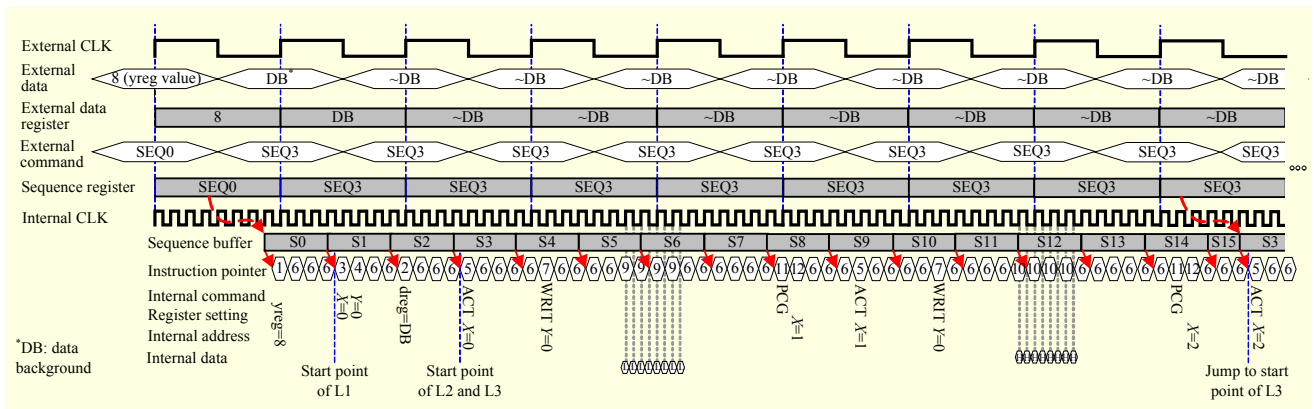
External CLK
External data
8 (yreg value)
DB*
~DB
~DB
~DB
~DB
~DB
~DB
~DB
~DB
External data register
8
DB
~DB
~DB
~DB
~DB
~DB
~DB
~DB
~DB
External command
SEQ0
SEQ3
SEQ3
SEQ3
SEQ3
SEQ3
SEQ3
SEQ3
SEQ3
SEQ3
Sequence register
SEQ0
SEQ3
SEQ3
SEQ3
SEQ3
SEQ3
SEQ3
SEQ3
SEQ3
Internal CLK
Sequence buffer
S0
S1
S2
S3
S4
S5
S6
S7
S8
S9
S10
S11
S12
S13
S14
S15
S3
Instruction pointer
1 6 6 6 3 4 6 6 2 6 6 6 5 6 6 6 7 6 6 6 9 9 9 9 6 6 6 6 6 11 12 6 6 6 5 6 6 6 7 6 6 6 10 10 10 10 6 6 6 6 6 11 12 6 6 6 5 6 6
Internal command
Register setting
Internal address
Internal data
yreg=8
Y=0 X=0
dreg=DB
ACT X=0
WRIT Y=0
PCG
X=1
ACT X=1
WRIT Y=0
PCG
X=2
ACT X=2
*DB: data background
Start point of L1
Start point of L2 and L3
Jump to start point of L3